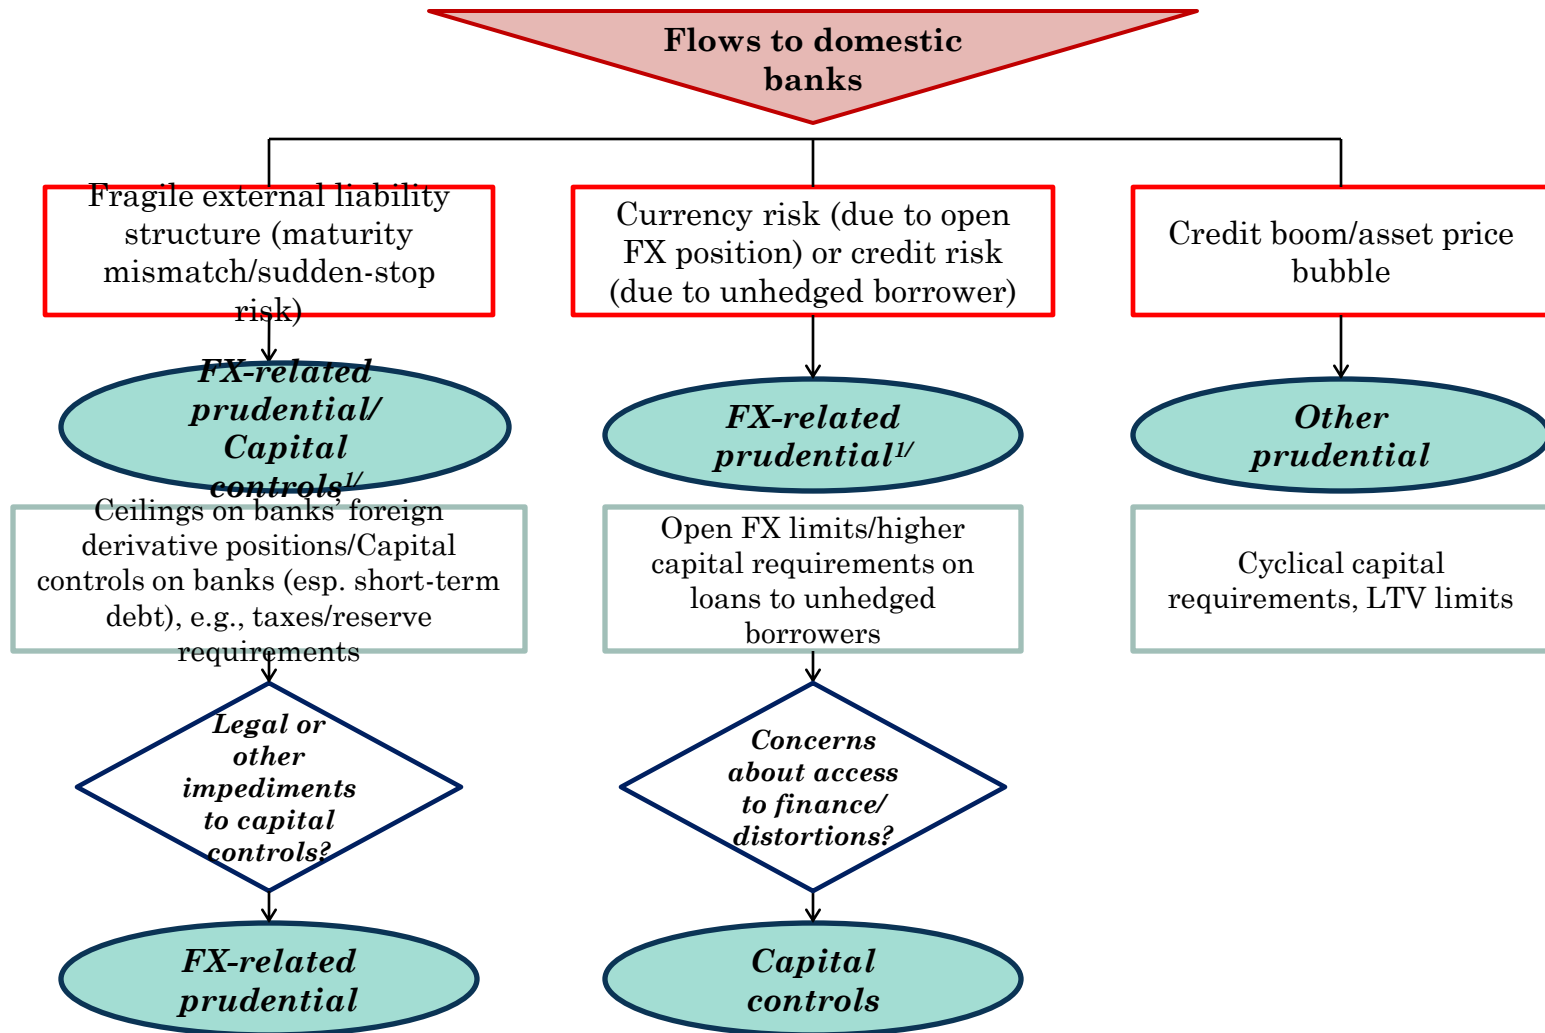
Flows to domestic banks

Fragile external liability structure (maturity mismatch/sudden-stop risk)

FX-related prudential/ Capital controls$^{1/}$

Ceilings on banks' foreign derivative positions/Capital controls on banks (esp. short-term debt), e.g., taxes/reserve requirements

Legal or other impediments to capital controls?

FX-related prudential

Currency risk (due to open FX position) or credit risk (due to unhedged borrower)

FX-related prudential$^{1/}$

Open FX limits/higher capital requirements on loans to unhedged borrowers

Concerns about access to finance/ distortions?

Capital controls

Credit boom/asset price bubble

Other prudential

Cyclical capital requirements, LTV limits